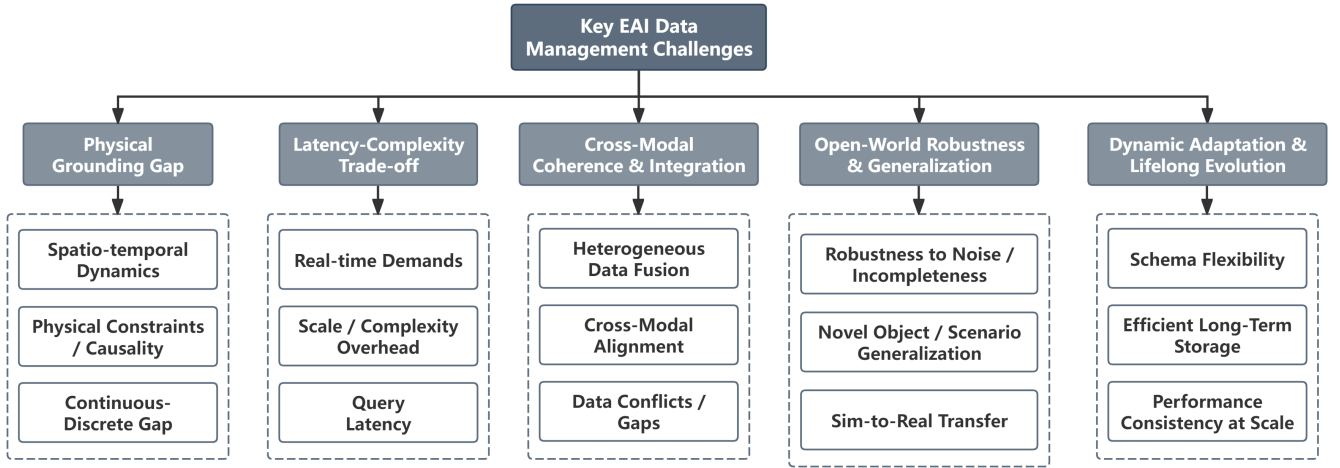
Key EAI Data Management Challenges

Physical Grounding Gap

Spatio-temporal Dynamics

Physical Constraints / Causality

Continuous-Discrete Gap

Latency-Complexity Trade-off

Real-time Demands

Scale / Complexity Overhead

Query Latency

Cross-Modal Coherence & Integration

Heterogeneous Data Fusion

Cross-Modal Alignment

Data Conflicts / Gaps

Open-World Robustness & Generalization

Robustness to Noise / Incompleteness

Novel Object / Scenario Generalization

Sim-to-Real Transfer

Dynamic Adaptation & Lifelong Evolution

Schema Flexibility

Efficient Long-Term Storage

Performance Consistency at Scale